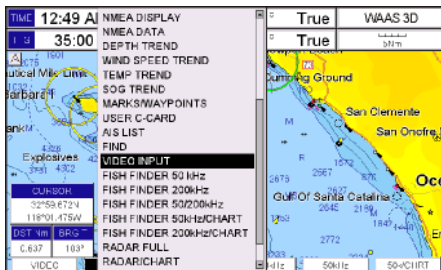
TIME 12:49 A
35:00
NMEA DISPLAY
NMEA DATA
DEPTH TREND
WIND SPEED TREND
TEMP TREND
SOG TREND
MARKS/WAYPOINTS
USER C-CARD
AIS LIST
FIND
VIDEO INPUT
FISH FINDER 50 kHz
FISH FINDER 200kHz
FISH FINDER 50/200kHz
FISH FINDER 50kHz/CHART
FISH FINDER 200kHz/CHART
RADAR FULL
RADAR/CHART
True
WAAS 3D
True
5Nm
utical Mile Limit
arbara I
ankur
Explosives
CURSOR
32°59.672'N
118°01.475'W
DST Nm
BRG °T
6.637
103°
VIDEO
Dumping Ground
San Clemente
San Onofre
Gulf Of Santa Catalina
Oce
2567
2772
kHz
50kHz
50+CHRT